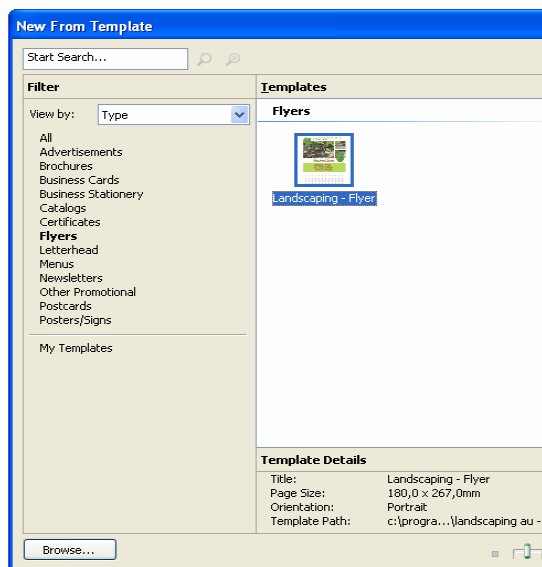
New From Template

Start Search...

Filter

View by: Type

All
Advertisements
Brochures
Business Cards
Business Stationery
Catalogs
Certificates
Flyers
Letterhead
Menus
Newsletters
Other Promotional
Postcards
Posters/Signs

My Templates

Templates

Flyers

Landscaping - Flyer

Template Details

| | |
|---|---|
| Title: | Landscaping - Flyer |
| Page Size: | 180,0 x 267,0mm |
| Orientation: | Portrait |
| Template Path: | c:\progra...\landscaping au - |

Browse...